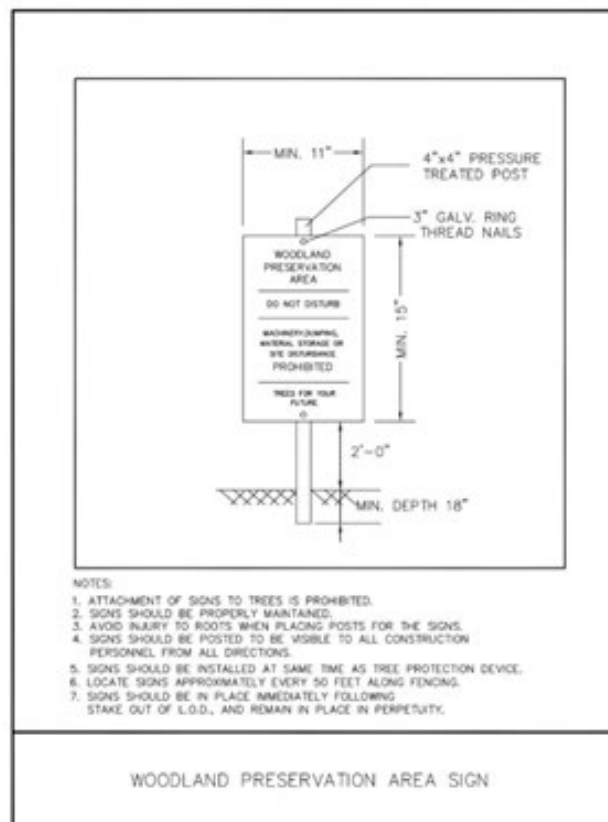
MIN. 11"

4"x4" PRESSURE TREATED POST

3" GALV. RING THREAD NAILS

WOODLAND PRESERVATION AREA

DO NOT DISTURB

MACHINERY/DUMPING, MATERIAL STORAGE OR SITE DISTURBANCE PROHIBITED

TREES FOR YOUR FUTURE

MIN. 15"

2'-0"

MIN. DEPTH 18"

NOTES:

1. ATTACHMENT OF SIGNS TO TREES IS PROHIBITED.
2. SIGNS SHOULD BE PROPERLY MAINTAINED.
3. AVOID INJURY TO ROOTS WHEN PLACING POSTS FOR THE SIGNS.
4. SIGNS SHOULD BE POSTED TO BE VISIBLE TO ALL CONSTRUCTION PERSONNEL FROM ALL DIRECTIONS.
5. SIGNS SHOULD BE INSTALLED AT SAME TIME AS TREE PROTECTION DEVICE.
6. LOCATE SIGNS APPROXIMATELY EVERY 50 FEET ALONG FENCING.
7. SIGNS SHOULD BE IN PLACE IMMEDIATELY FOLLOWING STAKE OUT OF L.O.D., AND REMAIN IN PLACE IN PERPETUITY.

WOODLAND PRESERVATION AREA SIGN